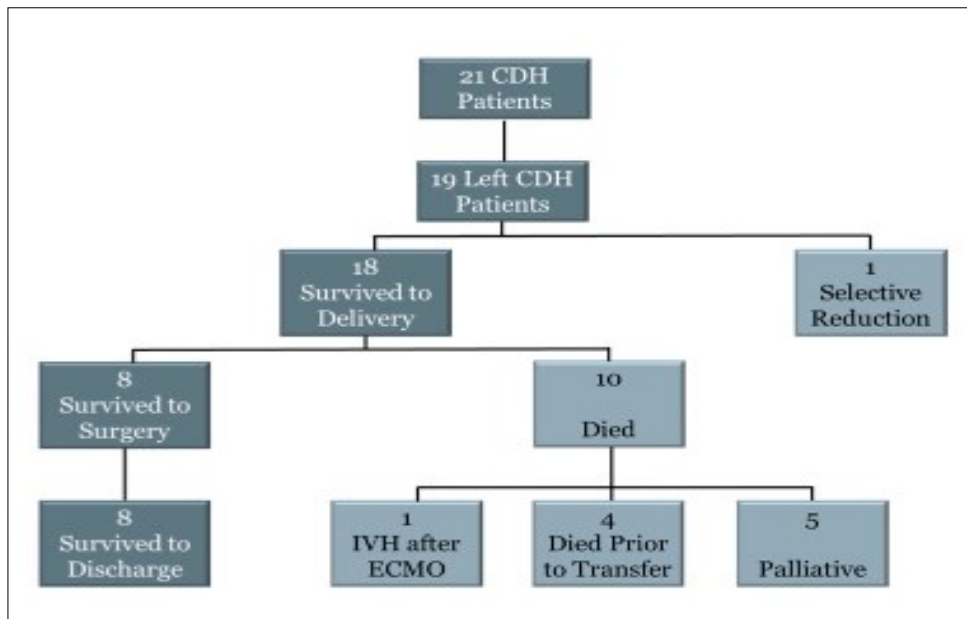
21 CDH Patients

19 Left CDH Patients

18 Survived to Delivery

1 Selective Reduction

8 Survived to Surgery

10

Died

8 Survived to Discharge

1 IVH after ECMO

4 Died Prior to Transfer

5

Palliative